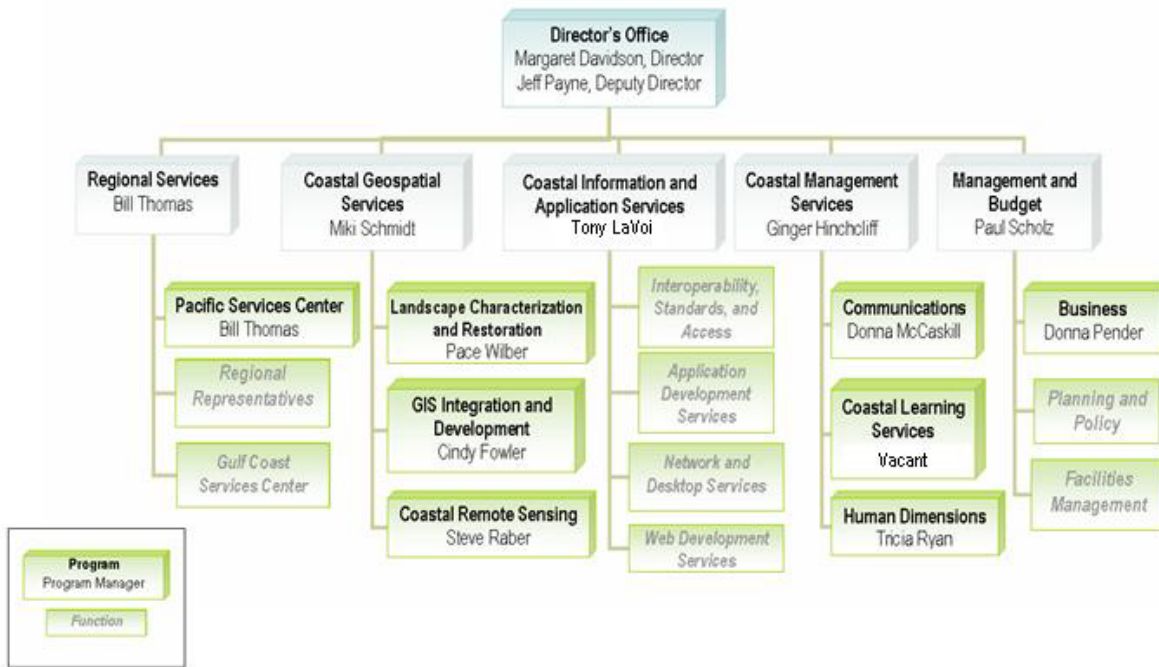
Director's Office
Margaret Davidson, Director
Jeff Payne, Deputy Director

Regional Services
Bill Thomas

Pacific Services Center
Bill Thomas

Regional Representatives

Gulf Coast Services Center

Coastal Geospatial Services
Miki Schmidt

Landscape Characterization and Restoration
Pace Wilber

GIS Integration and Development
Cindy Fowler

Coastal Remote Sensing
Steve Raber

Coastal Information and Application Services
Tony LaVoi

Interoperability, Standards, and Access

Application Development Services

Network and Desktop Services

Web Development Services

Coastal Management Services
Ginger Hinchcliff

Communications
Donna McCaskill

Coastal Learning Services
Vacant

Human Dimensions
Tricia Ryan

Management and Budget
Paul Scholz

Business
Donna Pender

Planning and Policy

Facilities Management

Program
Program Manager

Function